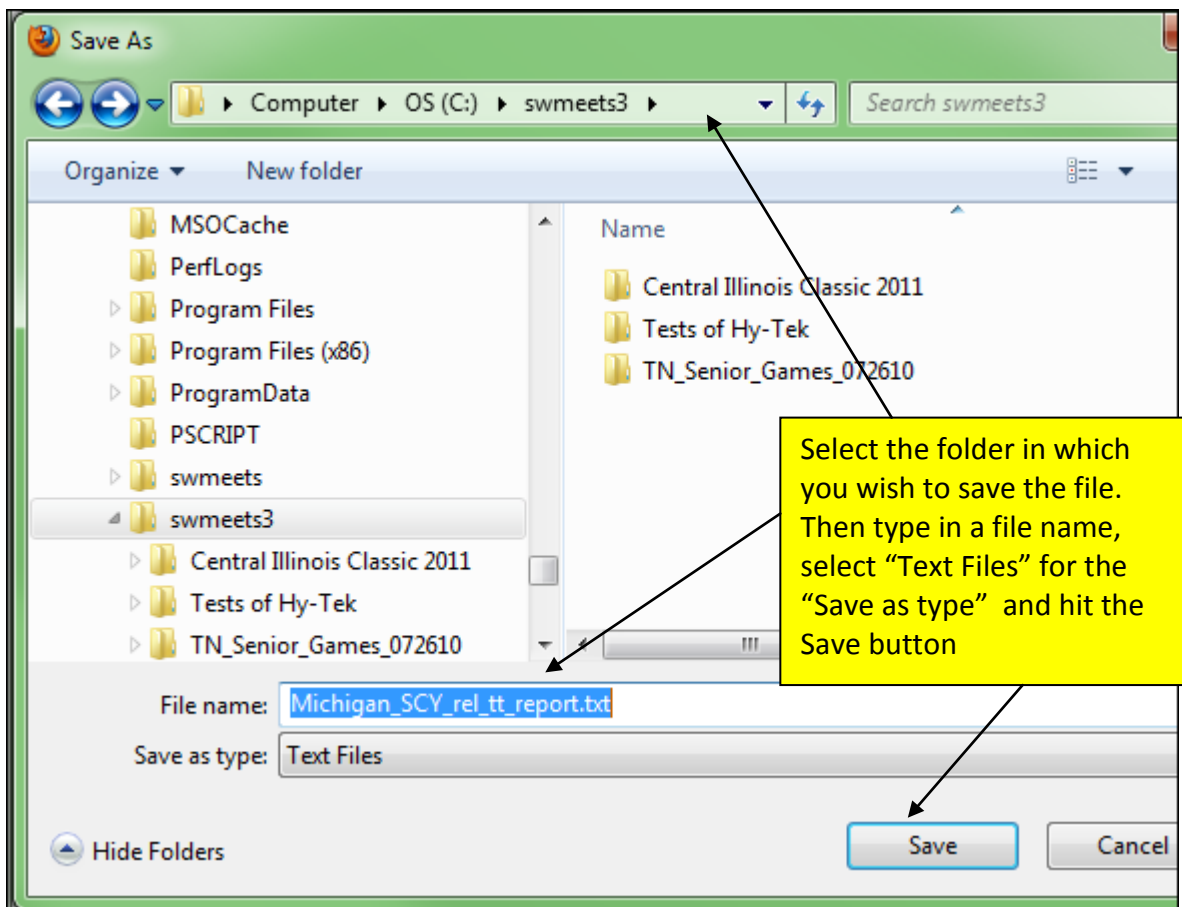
Save As

Computer ▸ OS (C:) ▸ swmeets3 ▸

Search swmeets3

Organize ▾ New folder

MSOCache
PerfLogs
Program Files
Program Files (x86)
ProgramData
PSCRIPT
swmeets
swmeets3
Central Illinois Classic 2011
Tests of Hy-Tek
TN_Senior_Games_072610

Name

Central Illinois Classic 2011
Tests of Hy-Tek
TN_Senior_Games_072610

Select the folder in which you wish to save the file. Then type in a file name, select "Text Files" for the "Save as type" and hit the Save button

File name: Michigan_SCY_rel_tt_report.txt

Save as type: Text Files

Hide Folders

Save

Cancel